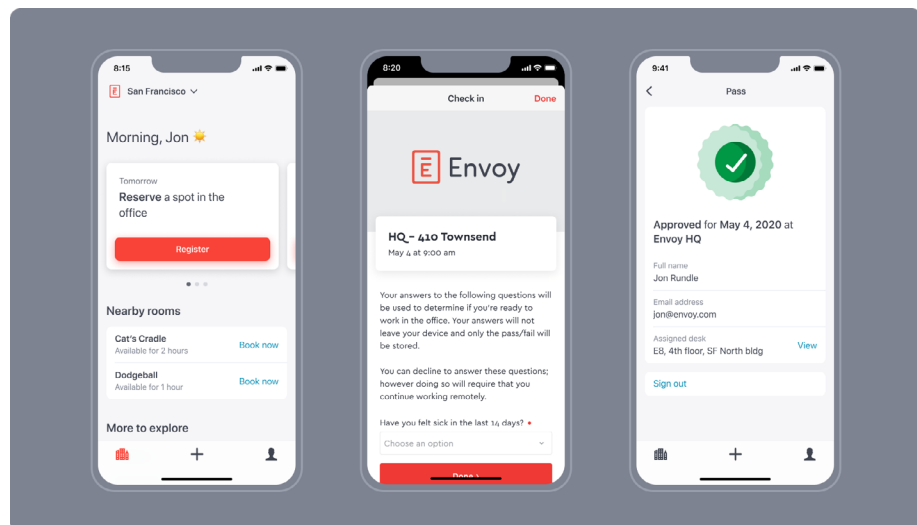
8:15

San Francisco

Morning, Jon

Tomorrow
**Reserve** a spot in the office

Register

Nearby rooms

Cat's Cradle
Available for 2 hours
Book now

Dodgeball
Available for 1 hour
Book now

More to explore

8:20

Check in
Done

Envoy

HQ – 410 Townsend
May 4 at 9:00 am

Your answers to the following questions will be used to determine if you're ready to work in the office. Your answers will not leave your device and only the pass/fail will be stored.

You can decline to answer these questions; however doing so will require that you continue working remotely.

Have you felt sick in the last 14 days? *

Choose an option

Done >

9:41

Pass

**Approved** for May 4, 2020 at Envoy HQ

Full name
Jon Rundle

Email address
jon@envoy.com

Assigned desk
E8, 4th floor, SF North bldg
View

Sign out